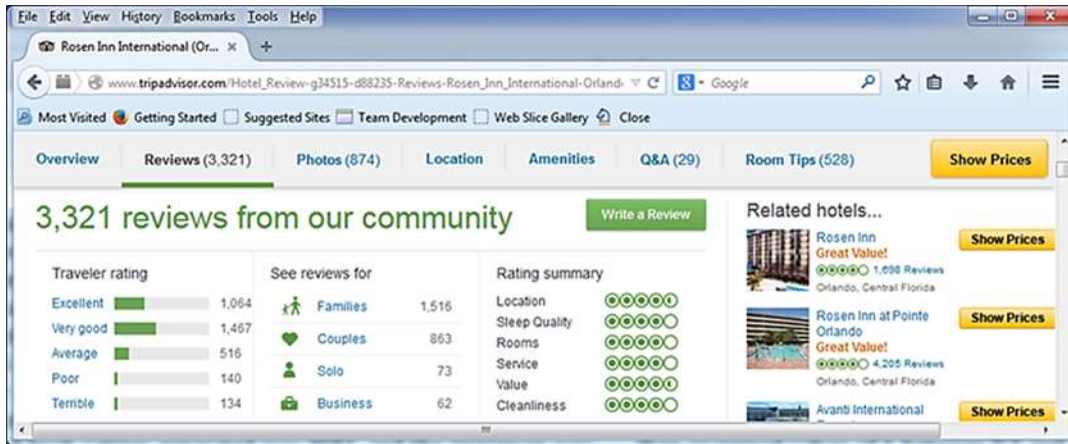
File Edit View History Bookmarks Tools Help

Rosen Inn International (Or... ×

www.tripadvisor.com/Hotel_Review-g34515-d88235-Reviews-Rosen_Inn_International-Orlando

Google

Most Visited Getting Started Suggested Sites Team Development Web Slice Gallery Close

Overview | Reviews (3,321) | Photos (874) | Location | Amenities | Q&A (29) | Room Tips (528) | Show Prices

3,321 reviews from our community

Write a Review

Traveler rating

| | |
|---|---|
| Excellent | 1,064 |
| Very good | 1,467 |
| Average | 516 |
| Poor | 140 |
| Terrible | 134 |

See reviews for

| | |
|---|---|
| Families | 1,516 |
| Couples | 863 |
| Solo | 73 |
| Business | 62 |

Rating summary

Location
Sleep Quality
Rooms
Service
Value
Cleanliness

Related hotels...

Rosen Inn
Great Value!
1,698 Reviews
Orlando, Central Florida
Show Prices

Rosen Inn at Pointe Orlando
Great Value!
4,205 Reviews
Orlando, Central Florida
Show Prices

Avanti International
Show Prices